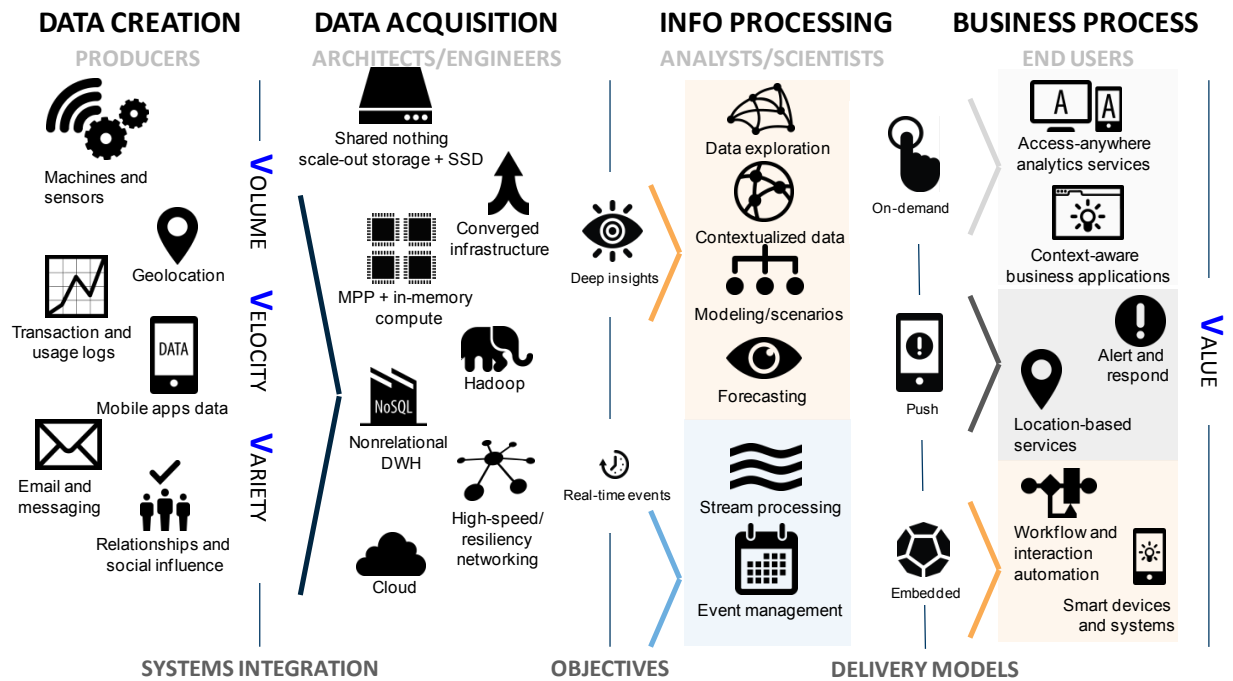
DATA CREATION
PRODUCERS

DATA ACQUISITION
ARCHITECTS/ENGINEERS

INFO PROCESSING
ANALYSTS/SCIENTISTS

BUSINESS PROCESS
END USERS

Machines and sensors

Geolocation

Transaction and usage logs

DATA

Mobile apps data

Email and messaging

Relationships and social influence

VOLUME

VELOCITY

VARIETY

Shared nothing scale-out storage + SSD

Converged infrastructure

MPP + in-memory compute

Hadoop

NoSQL

Nonrelational DWH

High-speed/ resiliency networking

Cloud

Deep insights

Real-time events

Data exploration

Contextualized data

Modeling/scenarios

Forecasting

Stream processing

Event management

On-demand

Push

Embedded

A

A

Access-anywhere analytics services

Context-aware business applications

Alert and respond

Location-based services

Workflow and interaction automation

Smart devices and systems

VALUE

SYSTEMS INTEGRATION

OBJECTIVES

DELIVERY MODELS